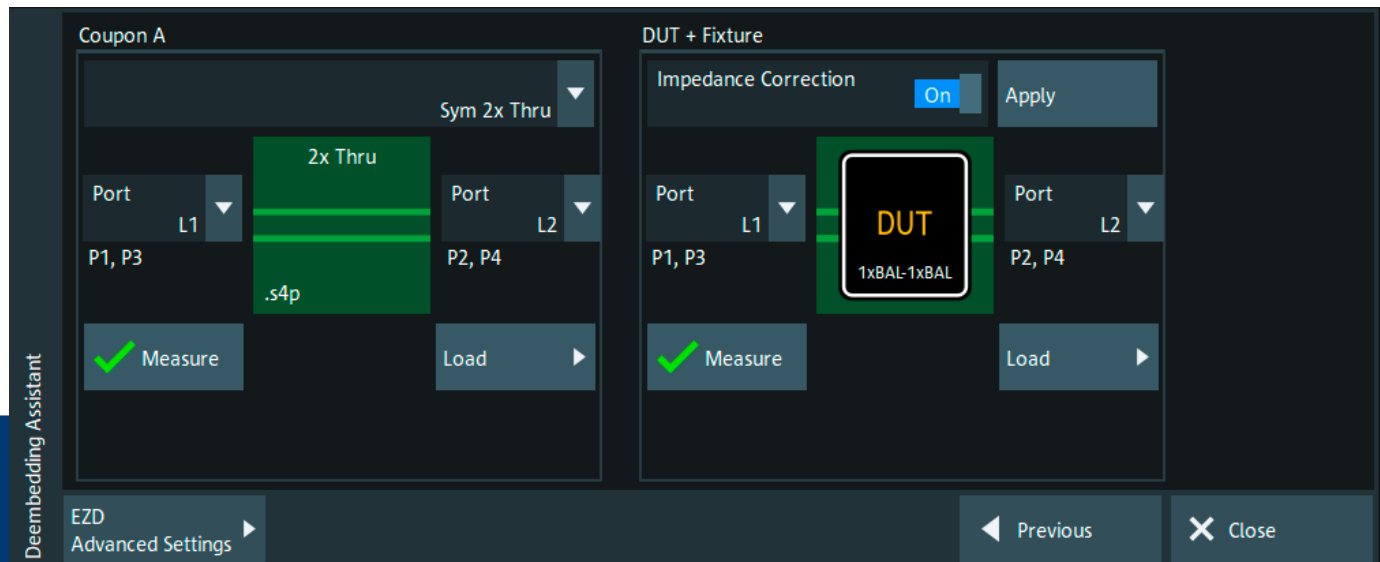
Deembedding Assistant

Coupon A

Sym 2x Thru

Port L1
P1, P3

2x Thru
.s4p

Port L2
P2, P4

Measure

Load

DUT + Fixture

Impedance Correction On

Apply

Port L1
P1, P3

DUT
1xBAL-1xBAL

Port L2
P2, P4

Measure

Load

EZD
Advanced Settings

Previous

Close